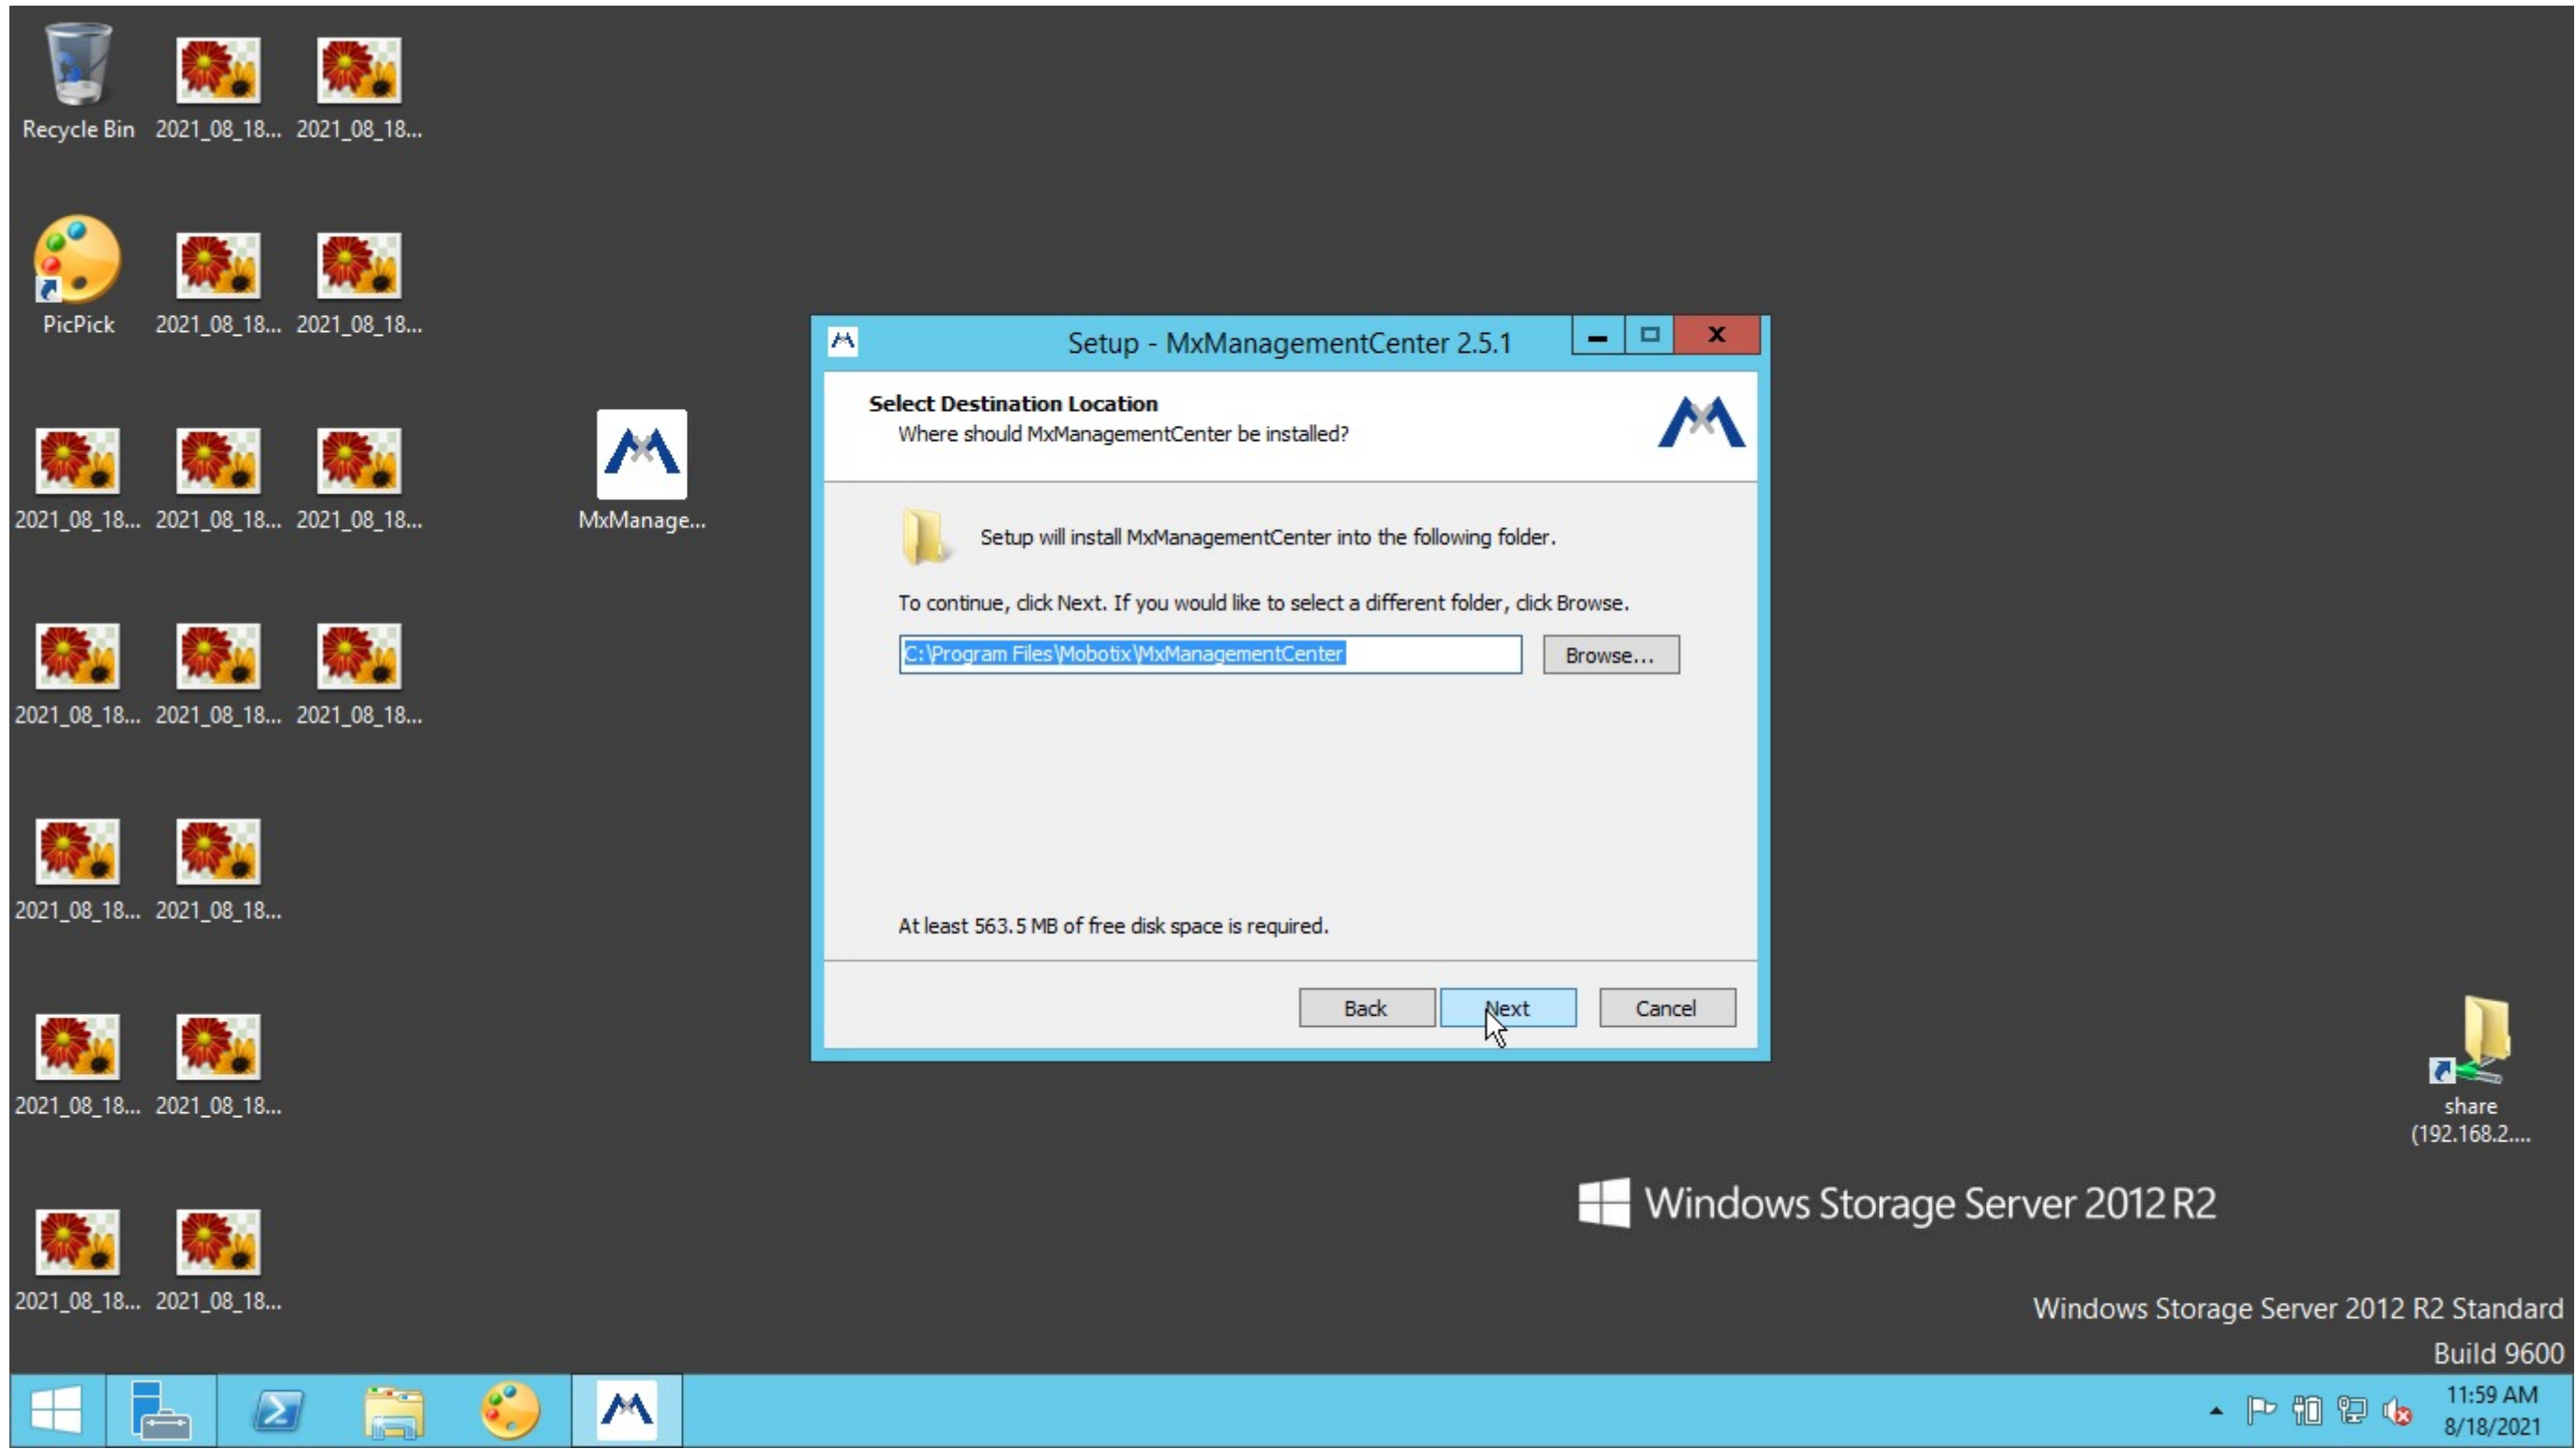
Recycle Bin
2021_08_18...
2021_08_18...
PicPick
2021_08_18...
2021_08_18...
2021_08_18...
2021_08_18...
2021_08_18...
MxManage...
2021_08_18...
2021_08_18...
2021_08_18...
2021_08_18...
2021_08_18...
2021_08_18...
2021_08_18...
2021_08_18...
2021_08_18...

Setup - MxManagementCenter 2.5.1

Select Destination Location
Where should MxManagementCenter be installed?

Setup will install MxManagementCenter into the following folder.

To continue, click Next. If you would like to select a different folder, click Browse.

C:\Program Files\Mobotix\MxManagementCenter
Browse...

At least 563.5 MB of free disk space is required.

Back
Next
Cancel

share (192.168.2....

Windows Storage Server 2012 R2

Windows Storage Server 2012 R2 Standard
Build 9600

11:59 AM
8/18/2021